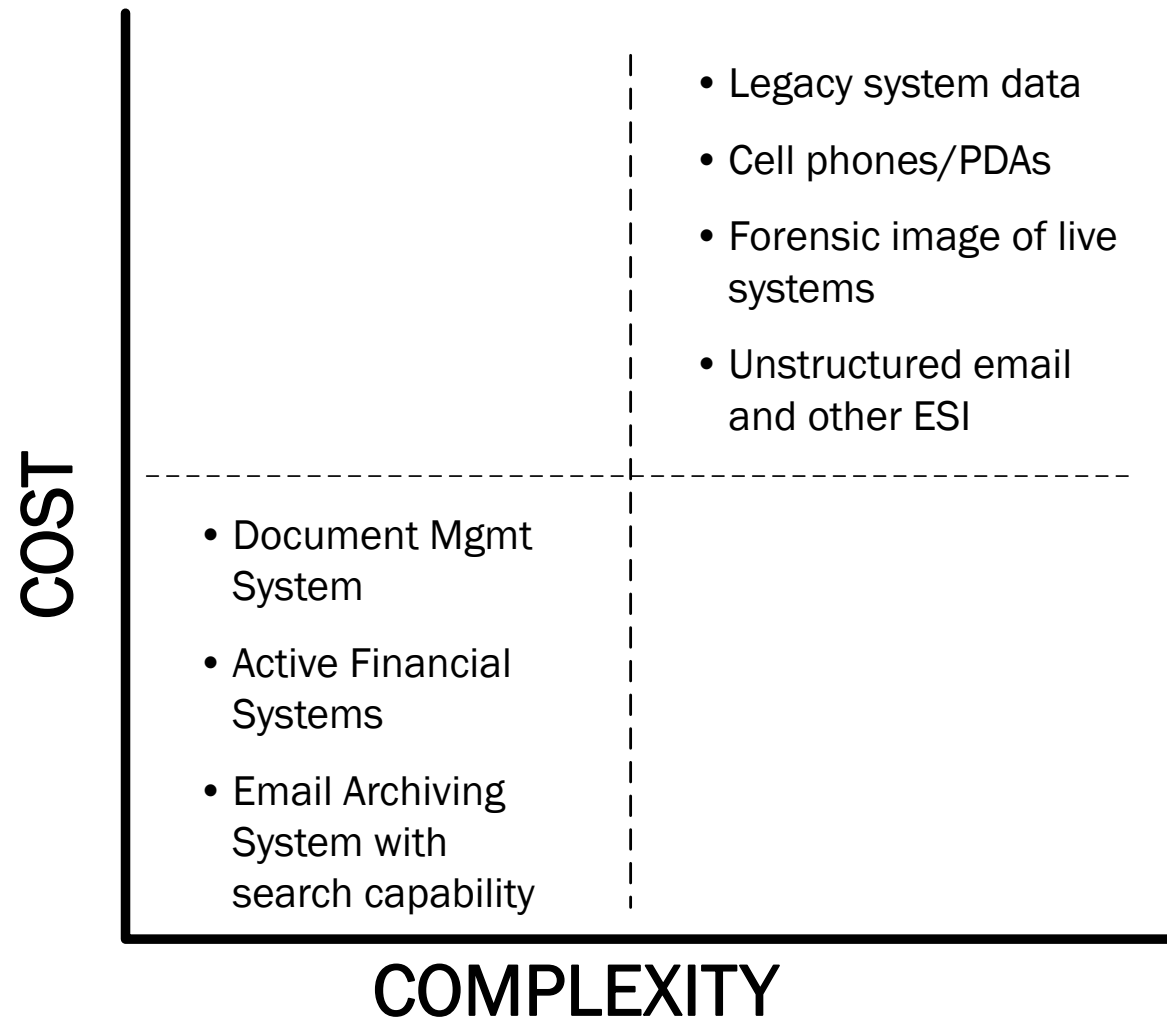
• Legacy system data
• Cell phones/PDAs
• Forensic image of live systems
• Unstructured email and other ESI

COST

• Document Mgmt System
• Active Financial Systems
• Email Archiving System with search capability

COMPLEXITY